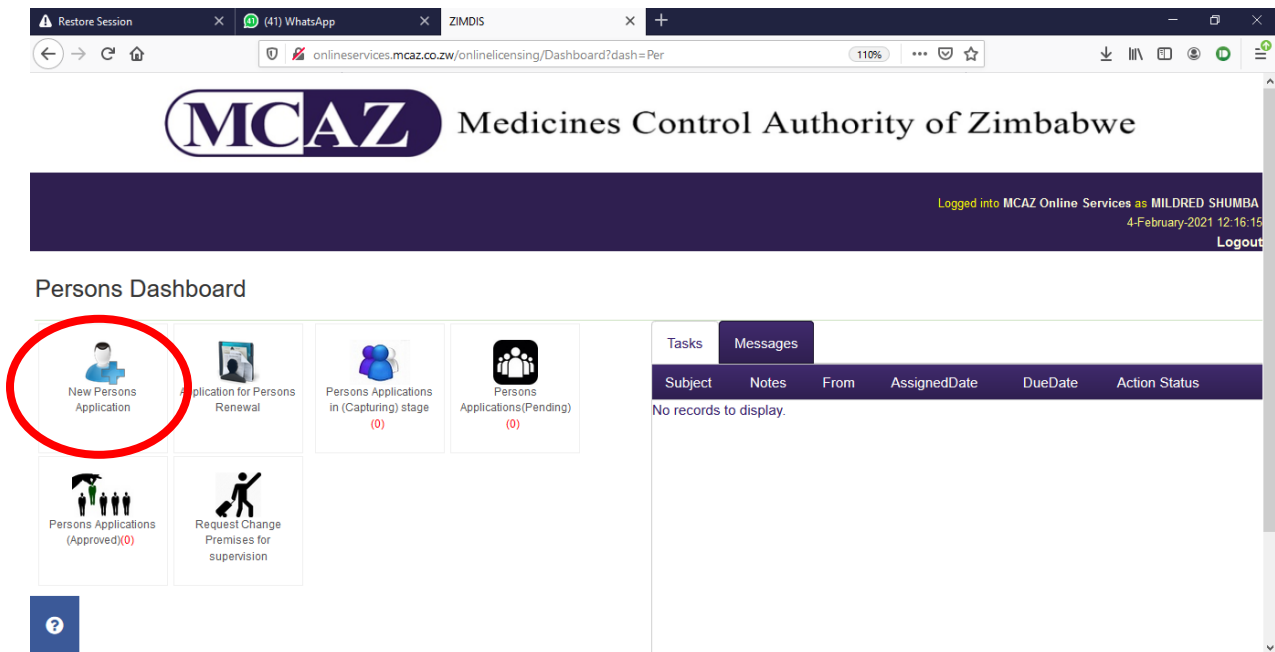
Restore Session
41 (41) WhatsApp
ZIMDIS
onlineservices.mcaz.co.zw/onlinelicensing/Dashboard?dash=Per
110%

MCAZ Medicines Control Authority of Zimbabwe

Logged into MCAZ Online Services as MILDRED SHUMBA
4-February-2021 12:16:15
Logout

Persons Dashboard

New Persons Application

Application for Persons Renewal

Persons Applications in (Capturing) stage (0)

Persons Applications(Pending) (0)

Persons Applications (Approved)(0)

Request Change Premises for supervision

Tasks
Messages

| Subject | Notes | From | AssignedDate | DueDate | Action Status |
|---|---|---|---|---|---|
| No records to display. | | | | | |